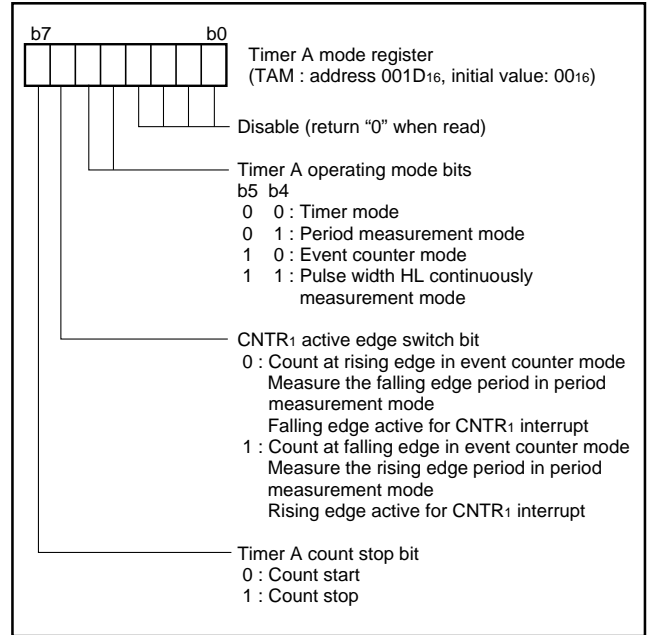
b7 b0

Timer A mode register
(TAM : address $001D_{16}$, initial value: $00_{16}$)

Disable (return “0” when read)

Timer A operating mode bits
b5 b4
0 0 : Timer mode
0 1 : Period measurement mode
1 0 : Event counter mode
1 1 : Pulse width HL continuously measurement mode

$CNTR_1$ active edge switch bit
0 : Count at rising edge in event counter mode
Measure the falling edge period in period measurement mode
Falling edge active for $CNTR_1$ interrupt
1 : Count at falling edge in event counter mode
Measure the rising edge period in period measurement mode
Rising edge active for $CNTR_1$ interrupt

Timer A count stop bit
0 : Count start
1 : Count stop